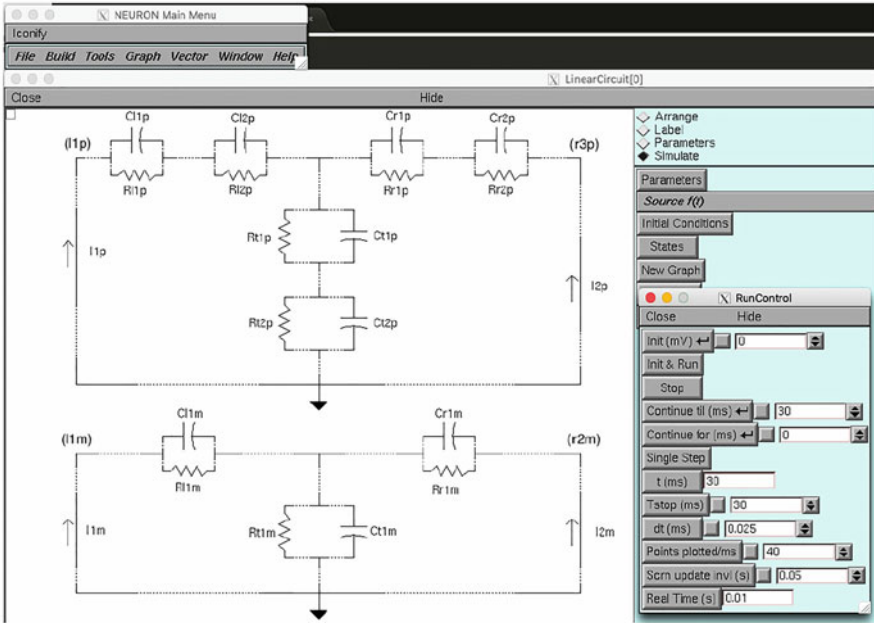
NEURON Main Menu
Iconify
File Build Tools Graph Vector Window Help

LinearCircuit[0]
Close
Hide

Cl1p
Cl2p
Cr1p
Cr2p
(l1p)
(r3p)
Rl1p
Rl2p
Rr1p
Rr2p
Rt1p
Ct1p
l1p
l2p
Rt2p
Ct2p

Cl1m
Cr1m
(l1m)
(r2m)
Rl1m
Rr1m
Rt1m
Ct1m
l1m
l2m

Arrange
Label
Parameters
Simulate
Parameters
Source I(t)
Initial Conditions
States
New Graph

RunControl
Close
Hide
Init (mV)
0
Init & Run
Stop
Continue til (ms)
30
Continue for (ms)
0
Single Step
t (ms)
30
Tstop (ms)
30
dt (ms)
0.025
Points plotted/ms
40
Scrn update invl (s)
0.05
Real Time (s)
0.01